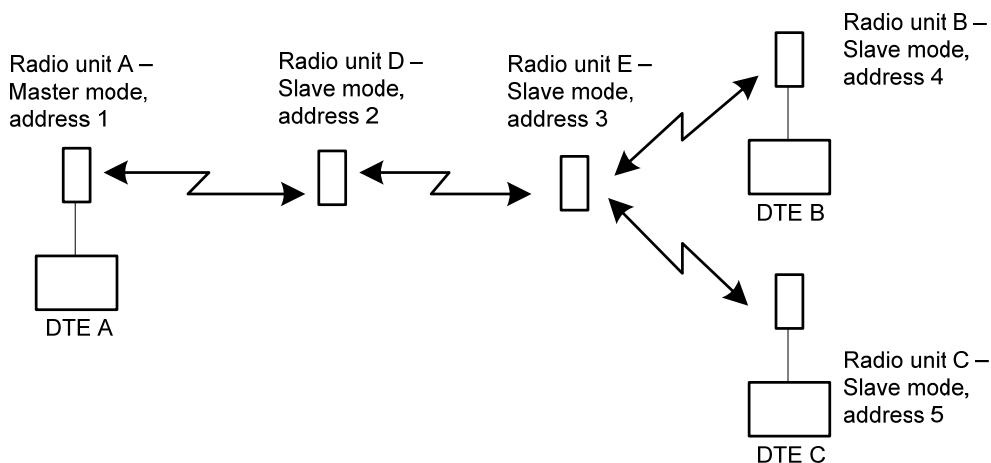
Radio unit A – Master mode, address 1

DTE A

Radio unit D – Slave mode, address 2

Radio unit E – Slave mode, address 3

Radio unit B – Slave mode, address 4

DTE B

Radio unit C – Slave mode, address 5

DTE C